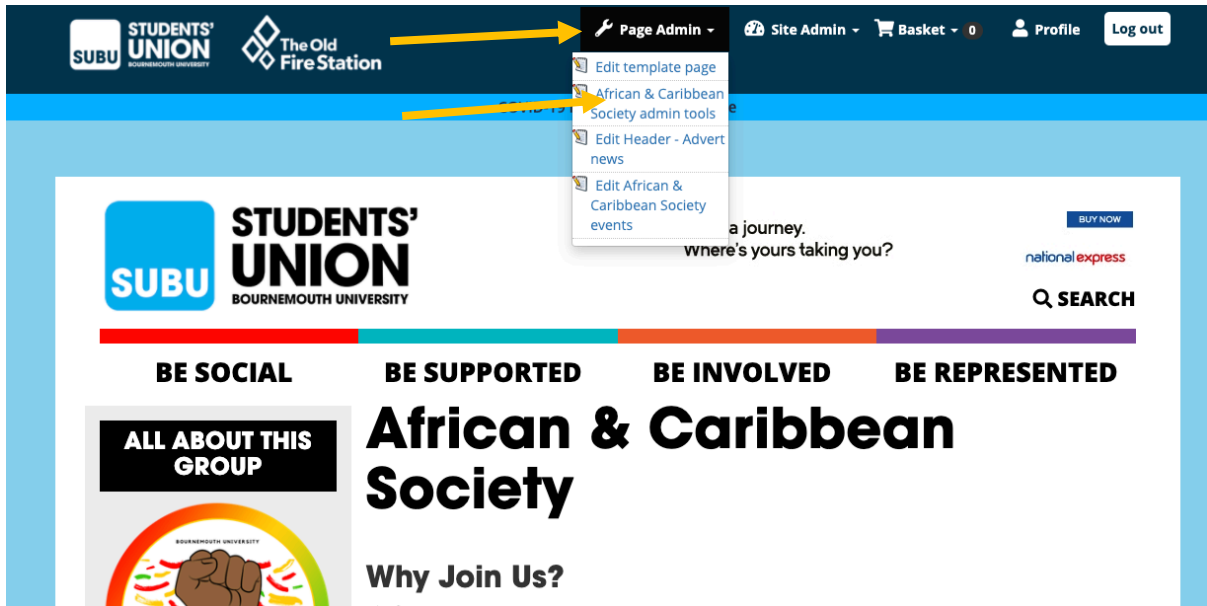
SUBU STUDENTS' UNION BOURNEMOUTH UNIVERSITY

The Old Fire Station

Page Admin

Site Admin

Basket 0

Profile

Log out

Edit template page

African & Caribbean Society admin tools

Edit Header - Advert news

Edit African & Caribbean Society events

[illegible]e

SUBU STUDENTS' UNION BOURNEMOUTH UNIVERSITY

a journey. Where's yours taking you?

BUY NOW

national express

SEARCH

BE SOCIAL

BE SUPPORTED

BE INVOLVED

BE REPRESENTED

ALL ABOUT THIS GROUP

BOURNEMOUTH UNIVERSITY

African & Caribbean Society

Why Join Us?